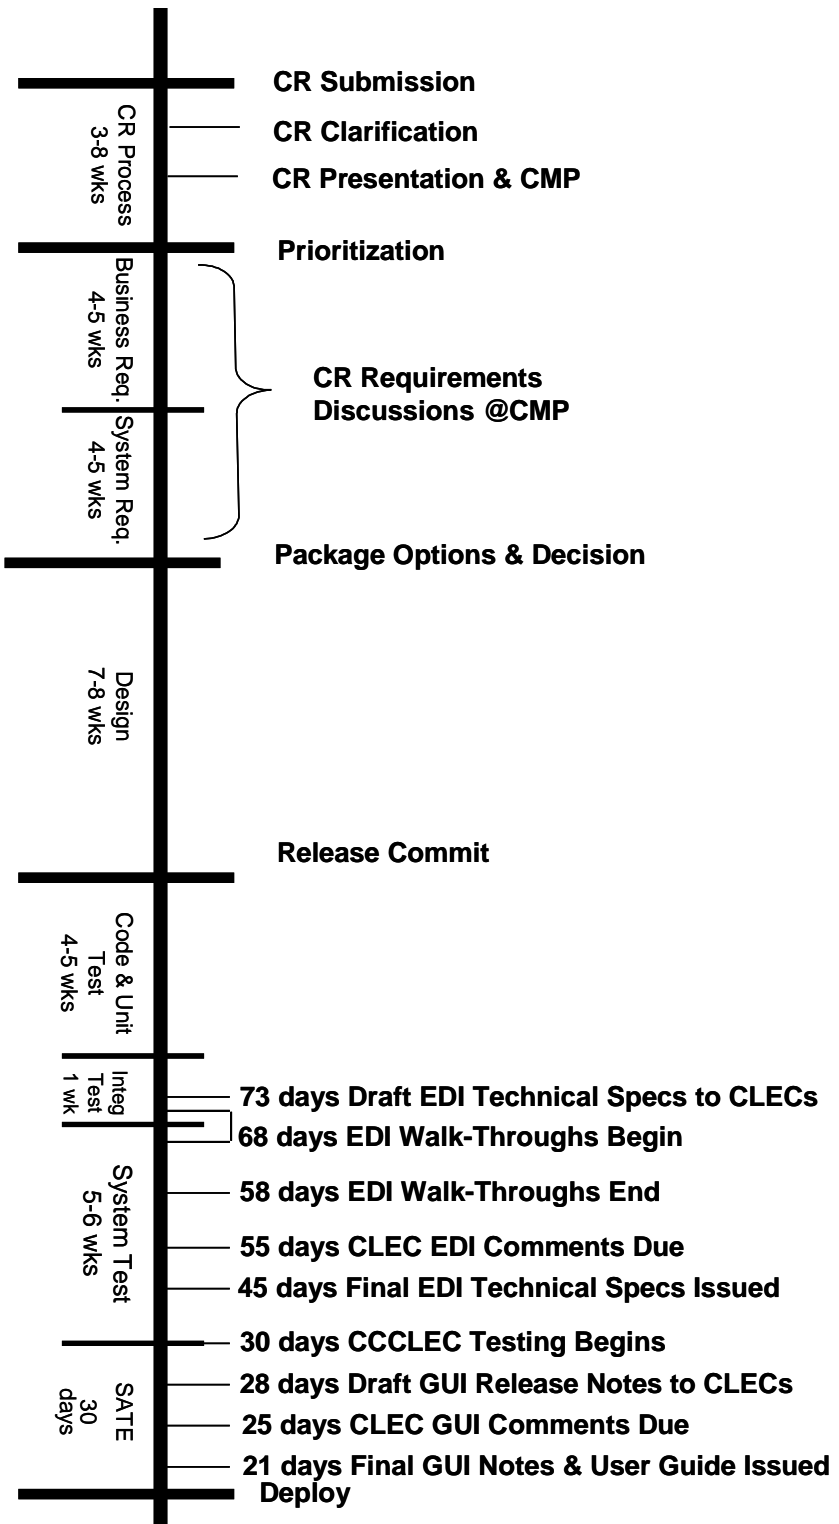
CR Submission
CR Process 3-8 wks
CR Clarification
CR Presentation & CMP
Prioritization
Business Req. 4-5 wks
CR Requirements Discussions @CMP
System Req. 4-5 wks
Package Options & Decision
Design 7-8 wks
Release Commit
Code & Unit Test 4-5 wks
Integ Test 1 wk
73 days Draft EDI Technical Specs to CLECs
68 days EDI Walk-Throughs Begin
System Test 5-6 wks
58 days EDI Walk-Throughs End
55 days CLEC EDI Comments Due
45 days Final EDI Technical Specs Issued
30 days CCCLEC Testing Begins
SATE 30 days
28 days Draft GUI Release Notes to CLECs
25 days CLEC GUI Comments Due
21 days Final GUI Notes & User Guide Issued
Deploy